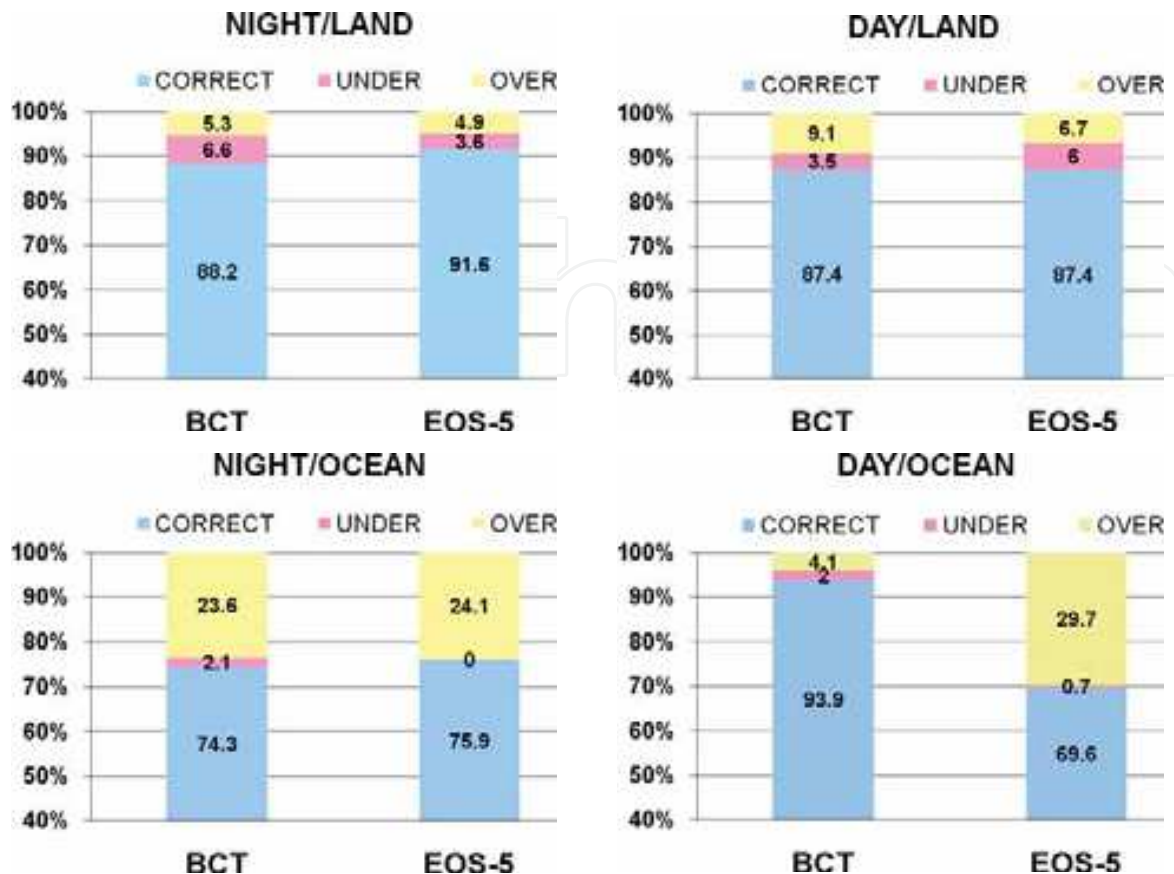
NIGHT/LAND

CORRECT UNDER OVER

100%
90%
80%
70%
60%
50%
40%

5.3
6.6
88.2

4.9
3.6
91.6

BCT EOS-5

DAY/LAND

CORRECT UNDER OVER

100%
90%
80%
70%
60%
50%
40%

9.1
3.5
87.4

6.7
6
87.4

BCT EOS-5

NIGHT/OCEAN

CORRECT UNDER OVER

100%
90%
80%
70%
60%
50%
40%

23.6
2.1
74.3

24.1
0
75.9

BCT EOS-5

DAY/OCEAN

CORRECT UNDER OVER

100%
90%
80%
70%
60%
50%
40%

4.1
2
93.9

29.7
0.7
69.6

BCT EOS-5